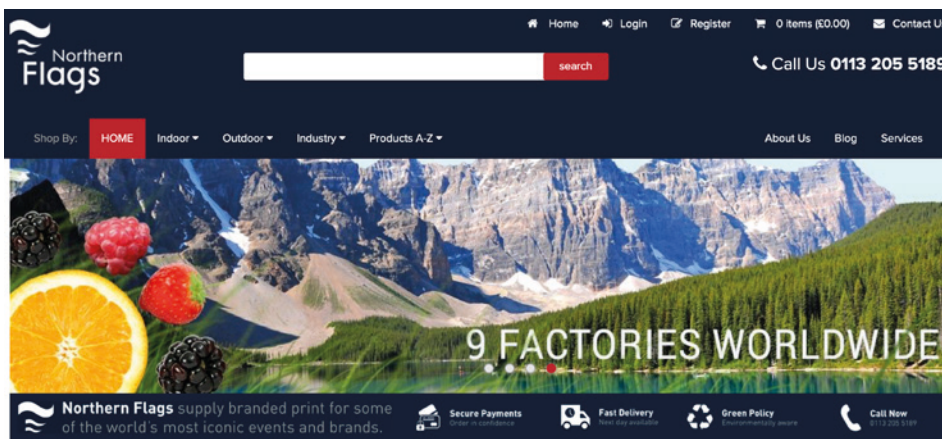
Northern Flags

Home Login Register 0 items (£0.00) Contact U

search

Call Us 0113 205 518

Shop By: HOME Indoor Outdoor Industry Products A-Z

About Us Blog Services

9 FACTORIES WORLDWIDE

Northern Flags supply branded print for some of the world's most iconic events and brands.

Secure Payments
Order in confidence

Fast Delivery
Next day available

Green Policy
Environmentally aware

Call Now
0113 205 5189